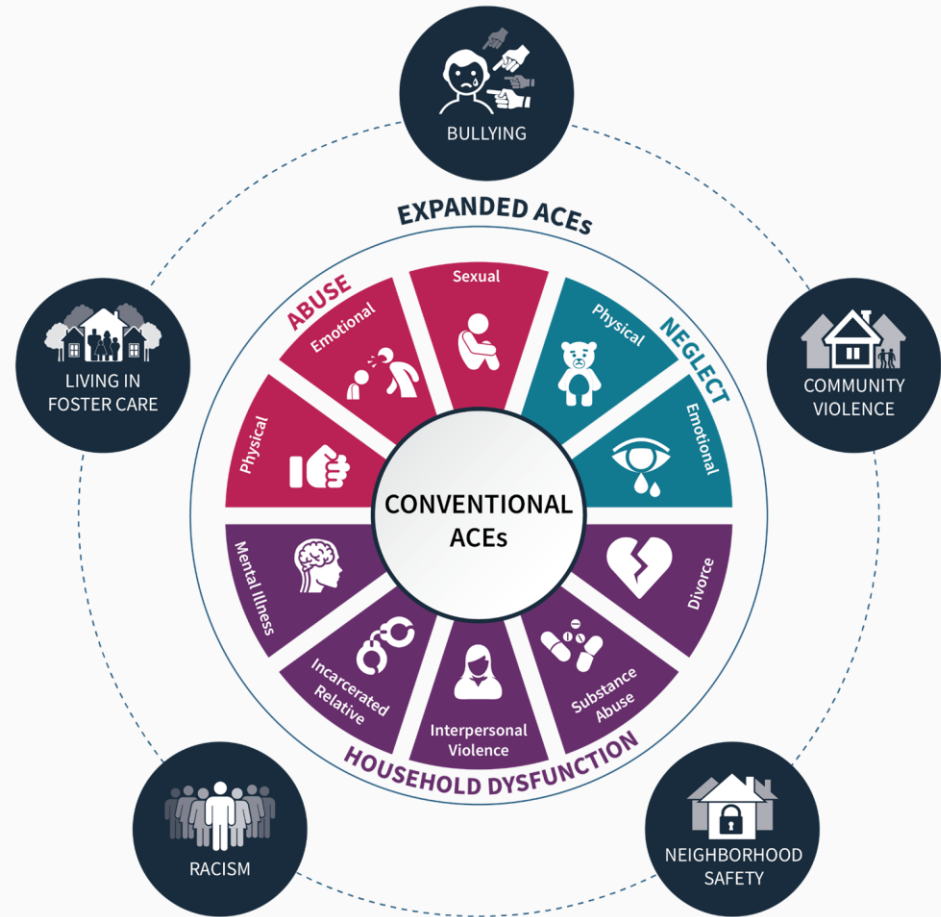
BULLYING

EXPANDED ACEs

LIVING IN FOSTER CARE

COMMUNITY VIOLENCE

ABUSE

Emotional

Sexual

Physical

NEGLECT

Physical

Emotional

CONVENTIONAL ACEs

Mental Illness

Divorce

Incarcerated Relative

Interpersonal Violence

Substance Abuse

HOUSEHOLD DYSFUNCTION

RACISM

NEIGHBORHOOD SAFETY